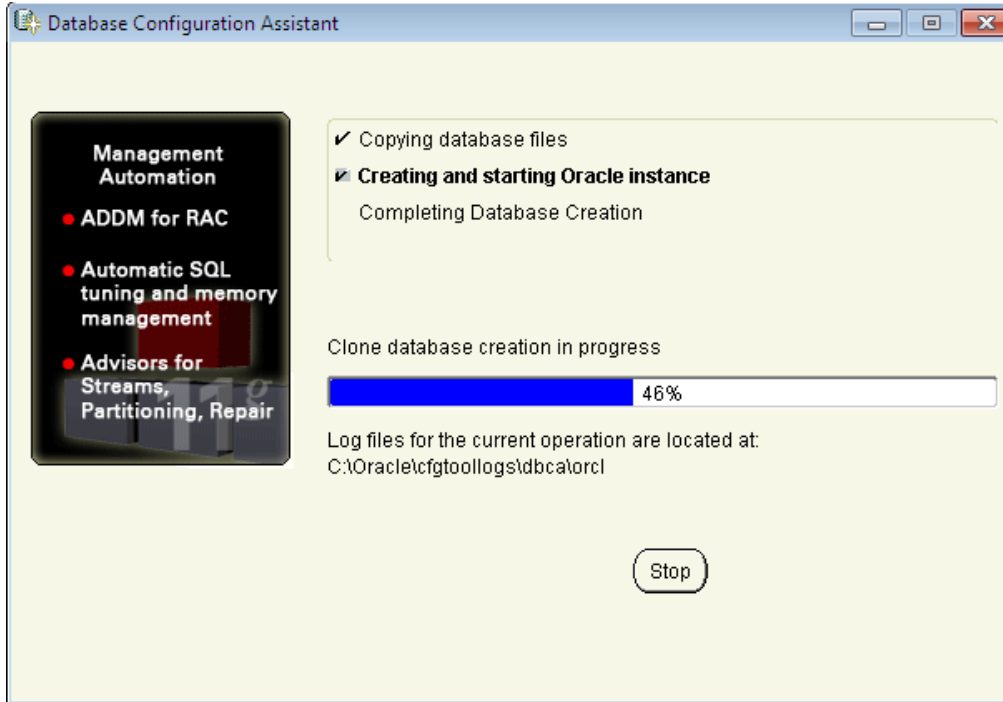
Database Configuration Assistant

Management Automation

• ADDM for RAC

• Automatic SQL tuning and memory management

• Advisors for Streams, Partitioning, Repair

11g

✔ Copying database files

✔ Creating and starting Oracle instance

Completing Database Creation

Clone database creation in progress

46%

Log files for the current operation are located at:
C:\Oracle\cfgtoollogs\dbca\orcl

Stop